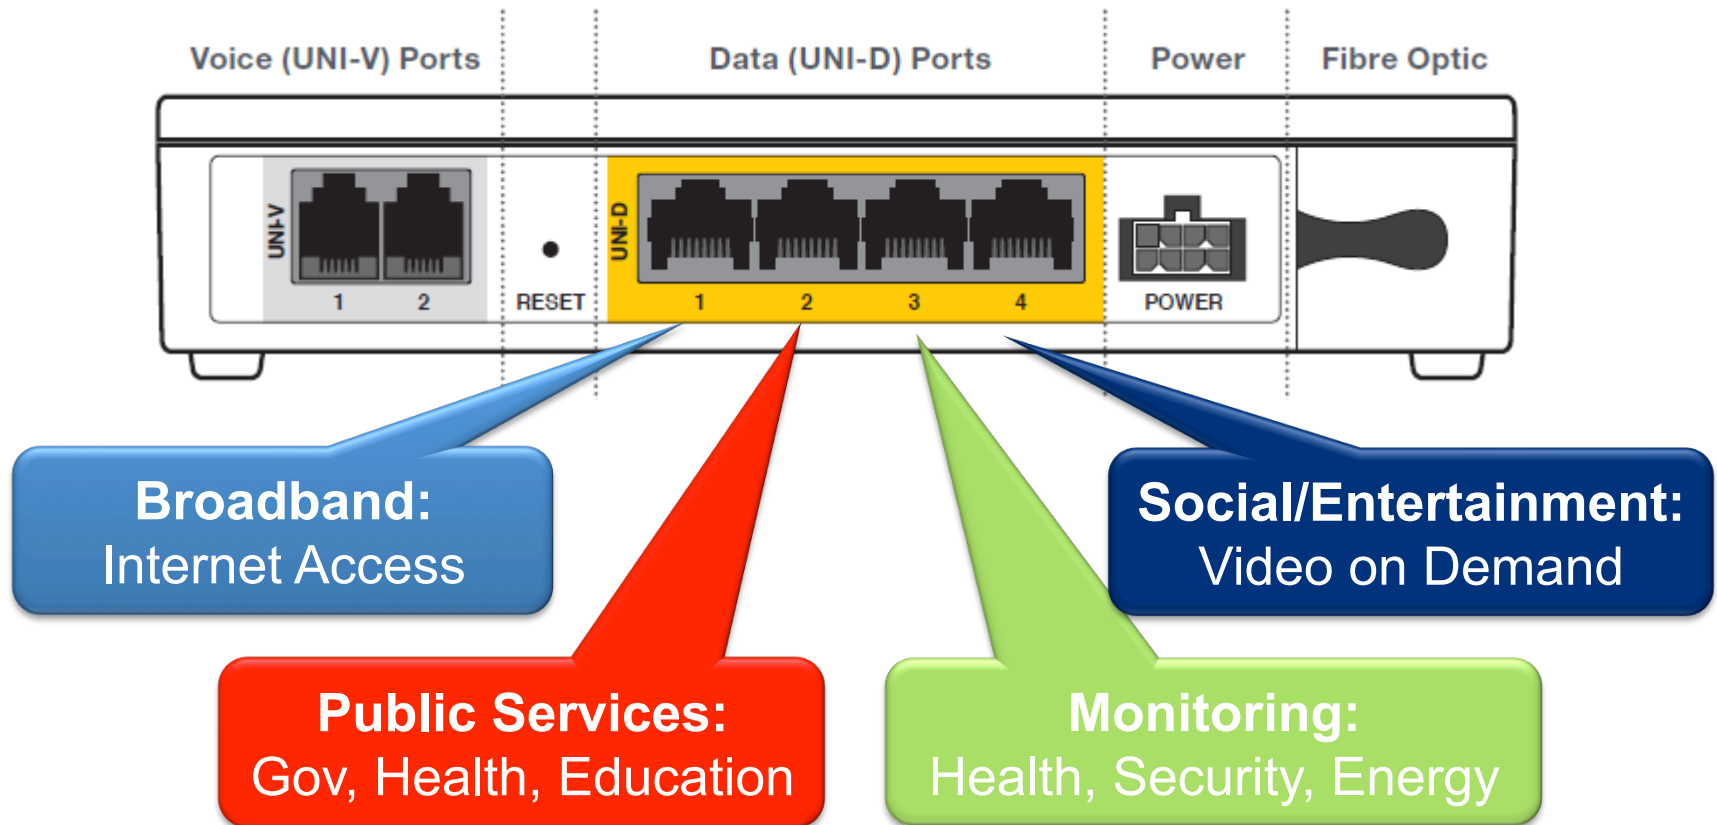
Voice (UNI-V) Ports

Data (UNI-D) Ports

Power

Fibre Optic

UNI-V

1 2

RESET

UNI-D

1 2 3 4

POWER

Broadband:
Internet Access

Social/Entertainment:
Video on Demand

Public Services:
Gov, Health, Education

Monitoring:
Health, Security, Energy